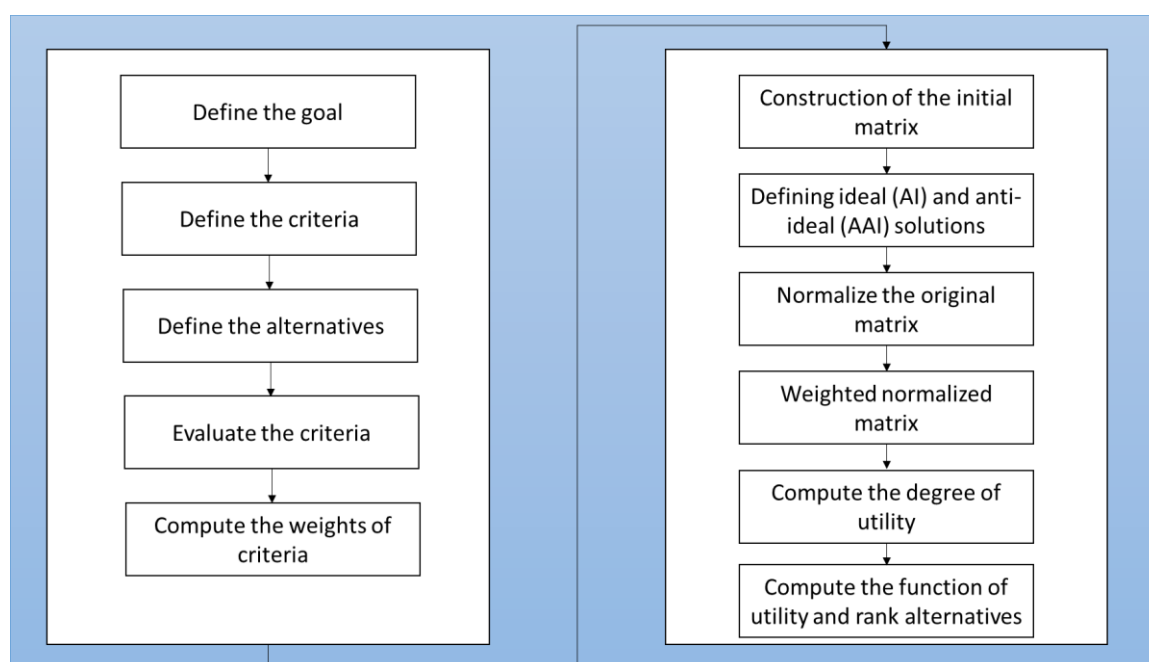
Define the goal

Define the criteria

Define the alternatives

Evaluate the criteria

Compute the weights of criteria

Construction of the initial matrix

Defining ideal (AI) and anti-ideal (AAI) solutions

Normalize the original matrix

Weighted normalized matrix

Compute the degree of utility

Compute the function of utility and rank alternatives